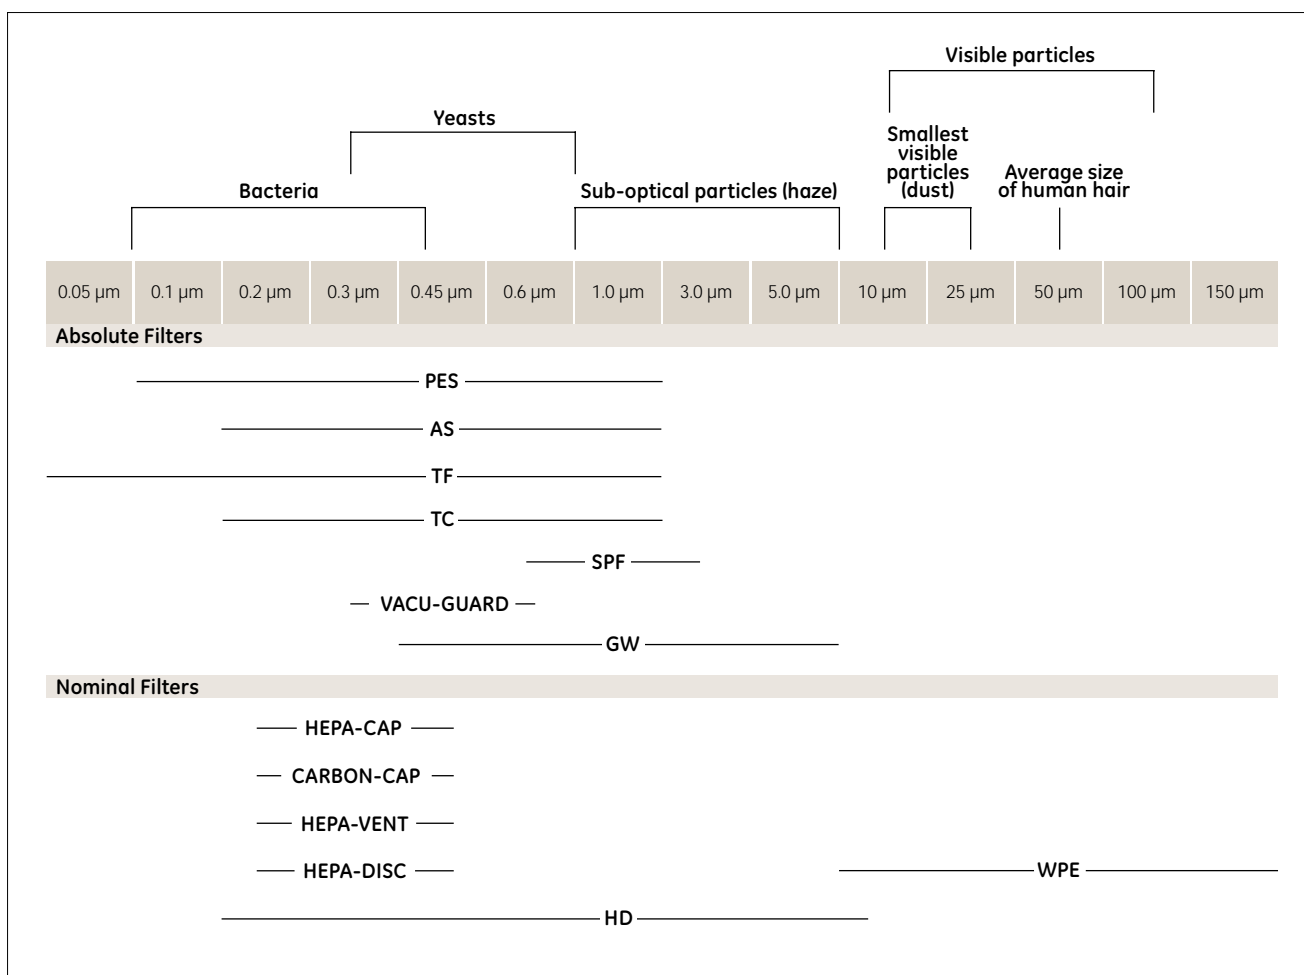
Visible particles

Yeasts

Smallest visible particles (dust)

Average size of human hair

Bacteria

Sub-optical particles (haze)

| 0.05 µm | 0.1 µm | 0.2 µm | 0.3 µm | 0.45 µm | 0.6 µm | 1.0 µm | 3.0 µm | 5.0 µm | 10 µm | 25 µm | 50 µm | 100 µm | 150 µm |
|---|---|---|---|---|---|---|---|---|---|---|---|---|---|

Absolute Filters

PES

AS

TF

TC

SPF

VACU-GUARD

GW

Nominal Filters

HEPA-CAP

CARBON-CAP

HEPA-VENT

HEPA-DISC

WPE

HD